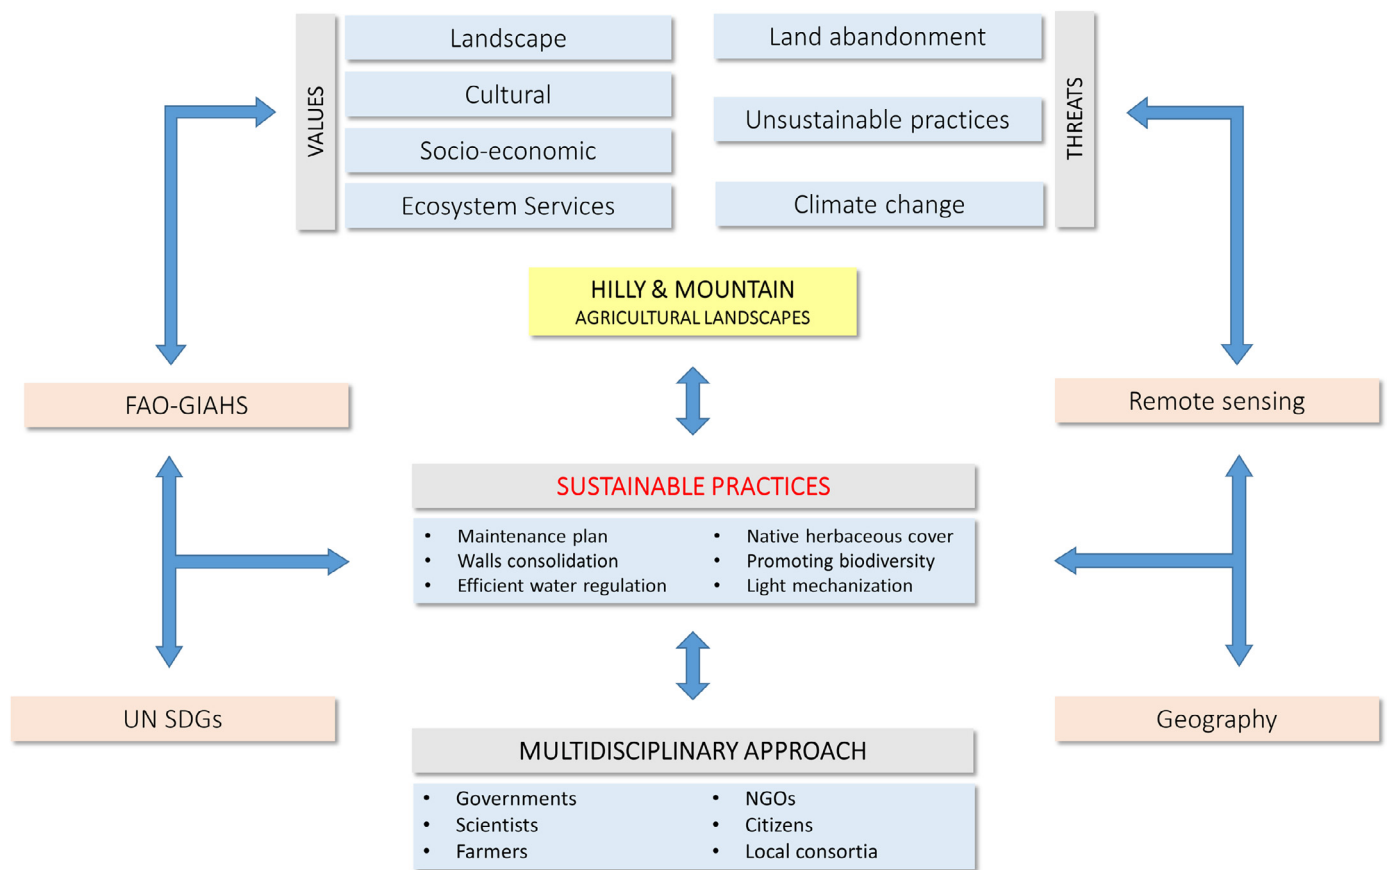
VALUES

Landscape
Cultural
Socio-economic
Ecosystem Services

Land abandonment
Unsustainable practices
Climate change

THREATS

HILLY & MOUNTAIN
AGRICULTURAL LANDSCAPES

FAO-GIAHS

Remote sensing

SUSTAINABLE PRACTICES

- Maintenance plan
- Walls consolidation
- Efficient water regulation

- Native herbaceous cover
- Promoting biodiversity
- Light mechanization

UN SDGs

Geography

MULTIDISCIPLINARY APPROACH

- Governments
- Scientists
- Farmers

- NGOs
- Citizens
- Local consortia